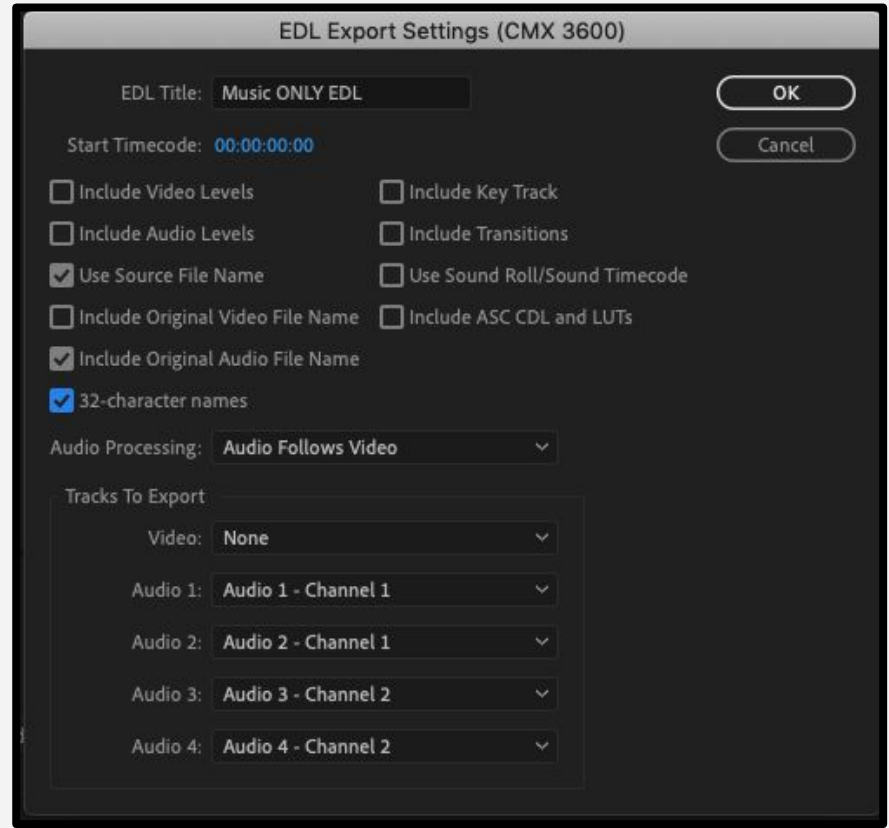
EDL Export Settings (CMX 3600)

EDL Title: Music ONLY EDL

OK

Start Timecode: 00:00:00:00

Cancel

Include Video Levels

Include Key Track

Include Audio Levels

Include Transitions

Use Source File Name

Use Sound Roll/Sound Timecode

Include Original Video File Name

Include ASC CDL and LUTs

Include Original Audio File Name

32-character names

Audio Processing: Audio Follows Video

Tracks To Export

Video: None

Audio 1: Audio 1 - Channel 1

Audio 2: Audio 2 - Channel 1

Audio 3: Audio 3 - Channel 2

Audio 4: Audio 4 - Channel 2